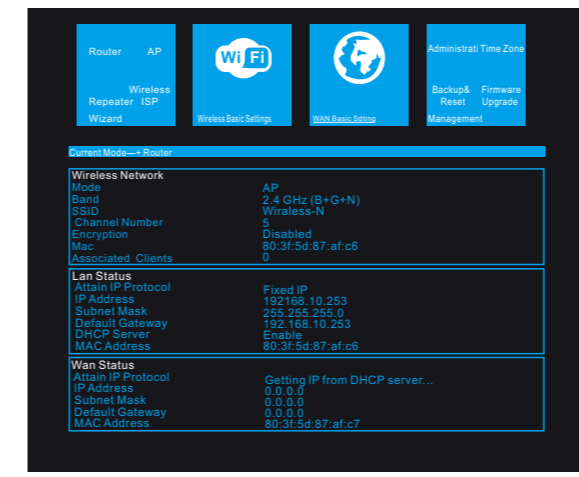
Router AP

Wireless
Repeater ISP

Wizard

Wi Fi

Wireless Basic Settings

WAN Basic Sdting

Administrati Time Zone

Backup& Firmware
Reset Upgrade

Management

Current Mode—+ Router

Wireless Network

| | |
|---|---|
| Mode | AP |
| Band | 2.4 GHz (B+G+N) |
| SSID | Wireless-N |
| Channel Number | 5 |
| Encryption | Disabled |
| Mac | 80:3f:5d:87:af:c6 |
| Associated Clients | 0 |

Lan Status

| | |
|---|---|
| Attain IP Protocol | Fixed IP |
| IP Address | 192168.10.253 |
| Subnet Mask | 255.255.255.0 |
| Default Gateway | 192.168.10.253 |
| DHCP Server | Enable |
| MAC Address | 80:3f:5d:87:af:c6 |

Wan Status

| | |
|---|---|
| Attain IP Protocol | Getting IP from DHCP server... |
| IP Address | 0.0.0.0 |
| Subnet Mask | 0.0.0.0 |
| Default Gateway | 0.0.0.0 |
| MAC Address | 80:3f:5d:87:af:c7 |